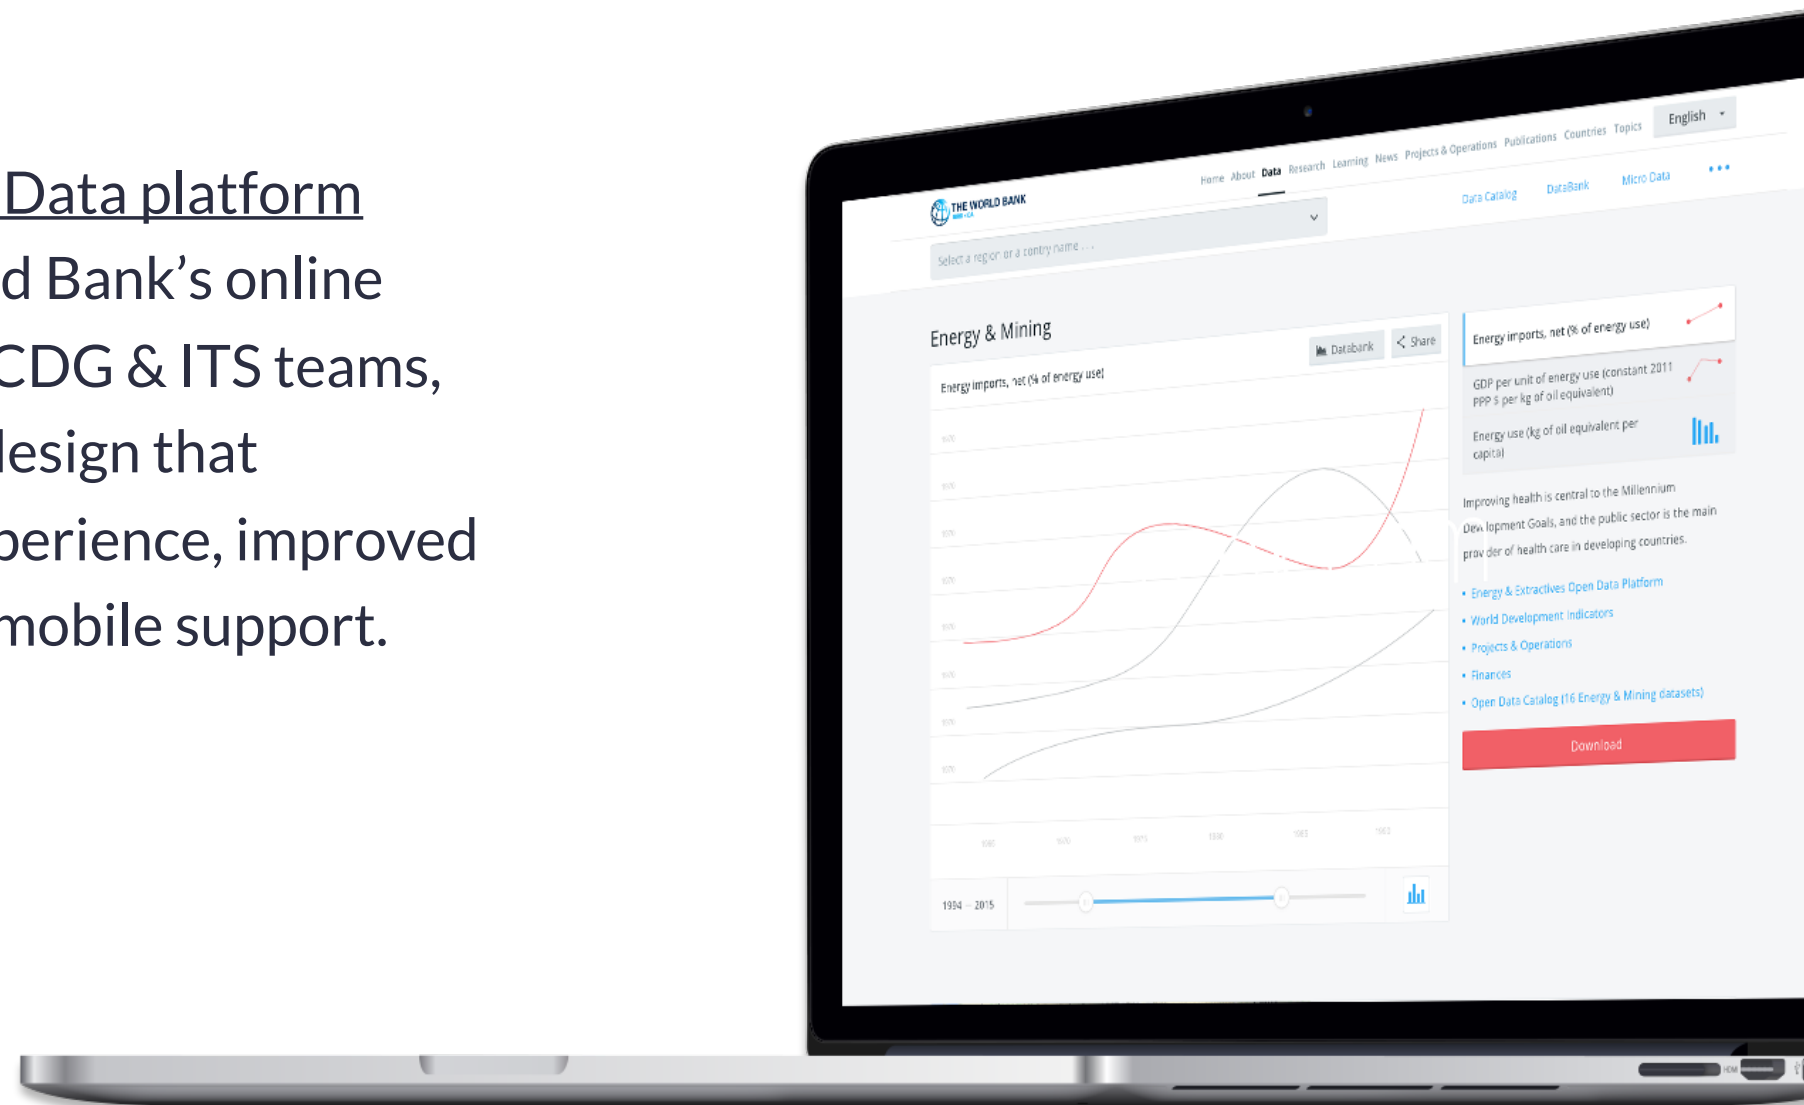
Data platform
d Bank's online
CDG & ITS teams,
lesign that
perience, improved
mobile support.

THE WORLD BANK

Home About Data Research Learning News Projects & Operations Publications Countries Topics English

Data Catalog DataBank Micro Data •••

Select a region or a contry name . . .

Energy & Mining

Databank Share

Energy imports, net (% of energy use)

1994 – 2015

Energy imports, net (% of energy use)

GDP per unit of energy use (constant 2011 PPP $ per kg of oil equivalent)

Energy use (kg of oil equivalent per capita)

Improving health is central to the Millennium Development Goals, and the public sector is the main provider of health care in developing countries.

• Energy & Extractives Open Data Platform
• World Development Indicators
• Projects & Operations
• Finances
• Open Data Catalog (16 Energy & Mining datasets)

Download